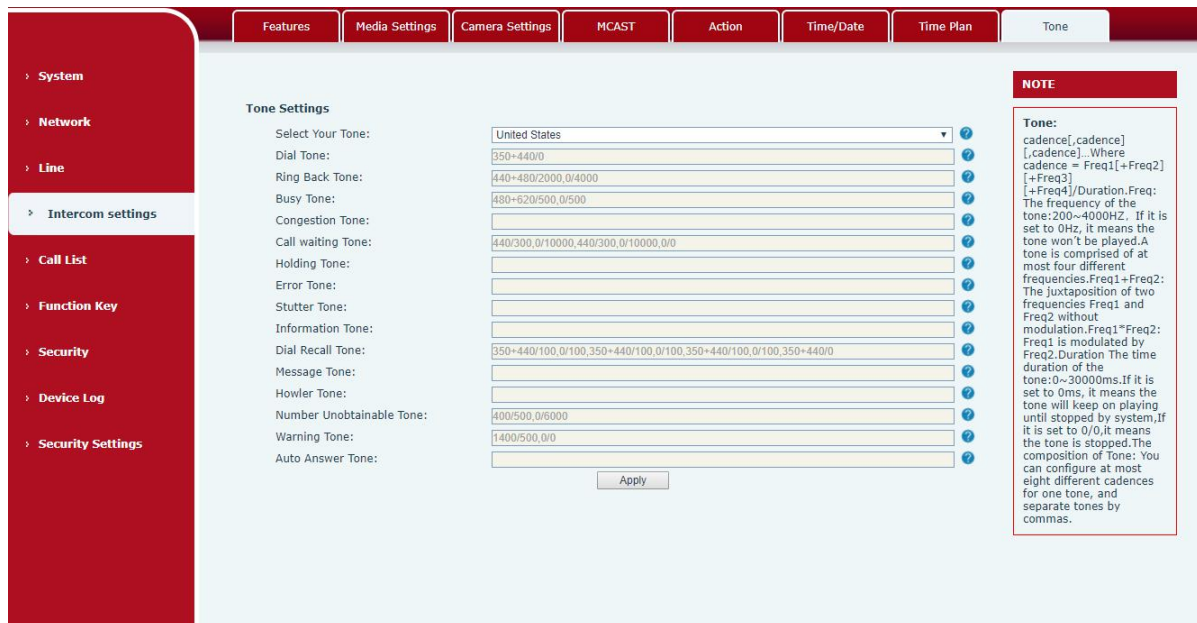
Features | Media Settings | Camera Settings | MCAST | Action | Time/Date | Time Plan | Tone

› System
› Network
› Line
› Intercom settings
› Call List
› Function Key
› Security
› Device Log
› Security Settings

Tone Settings

| | |
|---|---|
| Select Your Tone: | United States |
| Dial Tone: | 350+440/0 |
| Ring Back Tone: | 440+480/2000,0/4000 |
| Busy Tone: | 480+620/500,0/500 |
| Congestion Tone: | |
| Call waiting Tone: | 440/300,0/10000,440/300,0/10000,0/0 |
| Holding Tone: | |
| Error Tone: | |
| Stutter Tone: | |
| Information Tone: | |
| Dial Recall Tone: | 350+440/100,0/100,350+440/100,0/100,350+440/100,0/100,350+440/0 |
| Message Tone: | |
| Howler Tone: | |
| Number Unobtainable Tone: | 400/500,0/6000 |
| Warning Tone: | 1400/500,0/0 |
| Auto Answer Tone: | |

Apply

NOTE

Tone:
cadence[,cadence][,cadence]...Where cadence = Freq1[+Freq2][+Freq3][+Freq4]/Duration.Freq: The frequency of the tone:200~4000HZ. If it is set to 0HZ, it means the tone won't be played.A tone is comprised of at most four different frequencies.Freq1+Freq2: The juxtaposition of two frequencies Freq1 and Freq2 without modulation.Freq1*Freq2: Freq1 is modulated by Freq2.Duration The time duration of the tone:0~30000ms.If it is set to 0ms, it means the tone will keep on playing until stopped by system,If it is set to 0/0,it means the tone is stopped.The composition of Tone: You can configure at most eight different cadences for one tone, and separate tones by commas.